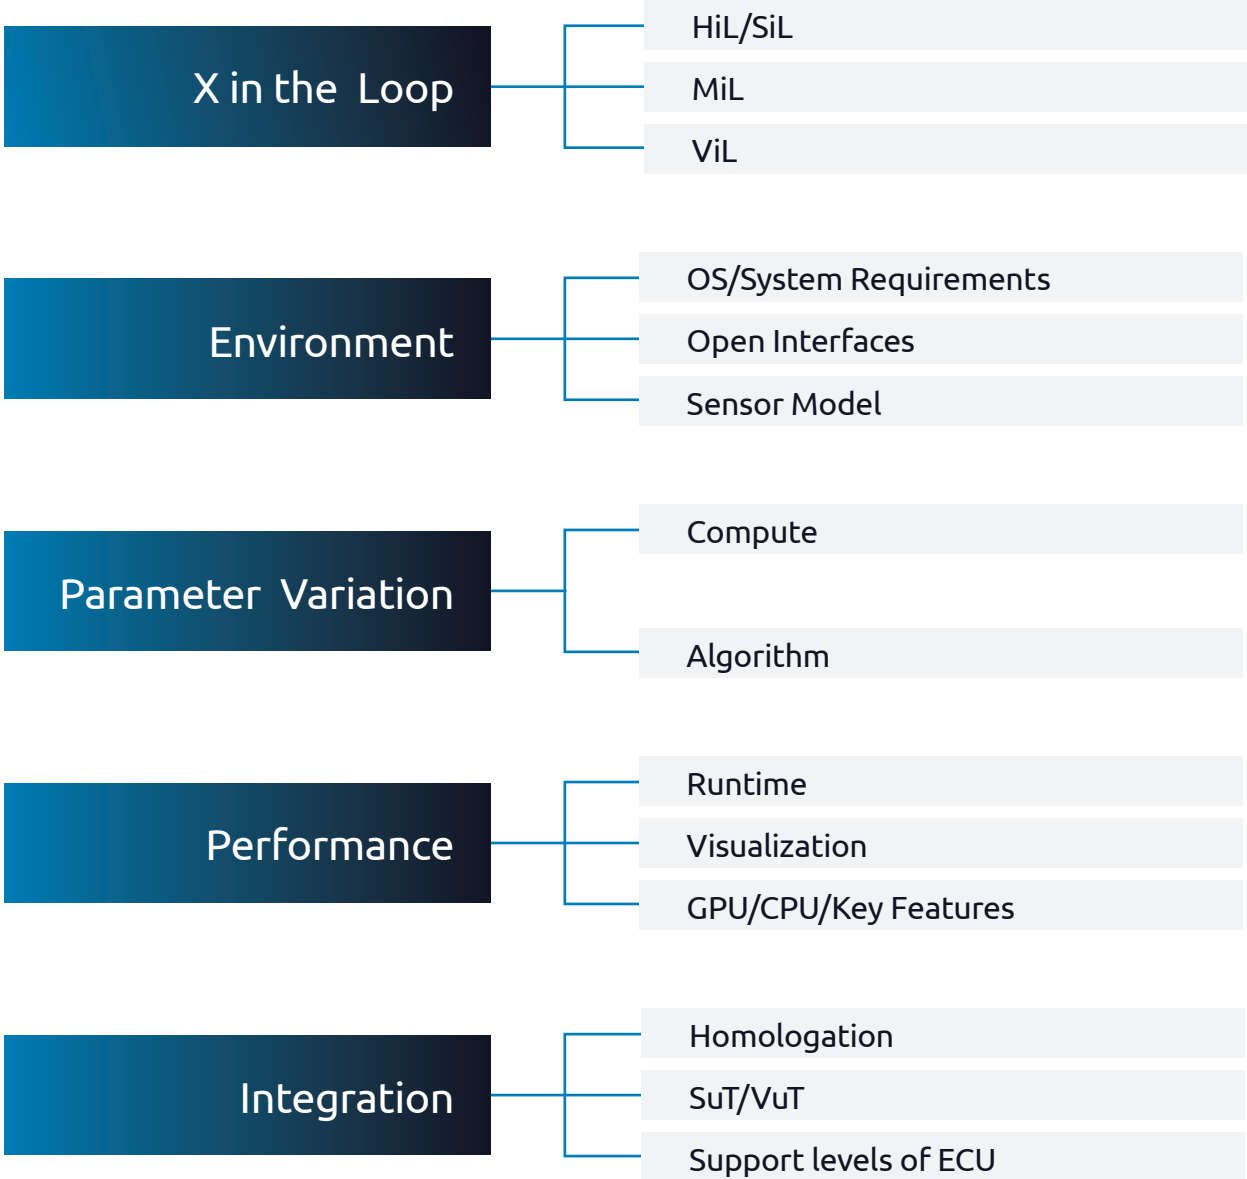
X in the Loop

HiL/SiL

MiL

ViL

Environment

OS/System Requirements

Open Interfaces

Sensor Model

Parameter Variation

Compute

Algorithm

Performance

Runtime

Visualization

GPU/CPU/Key Features

Integration

Homologation

SuT/VuT

Support levels of ECU